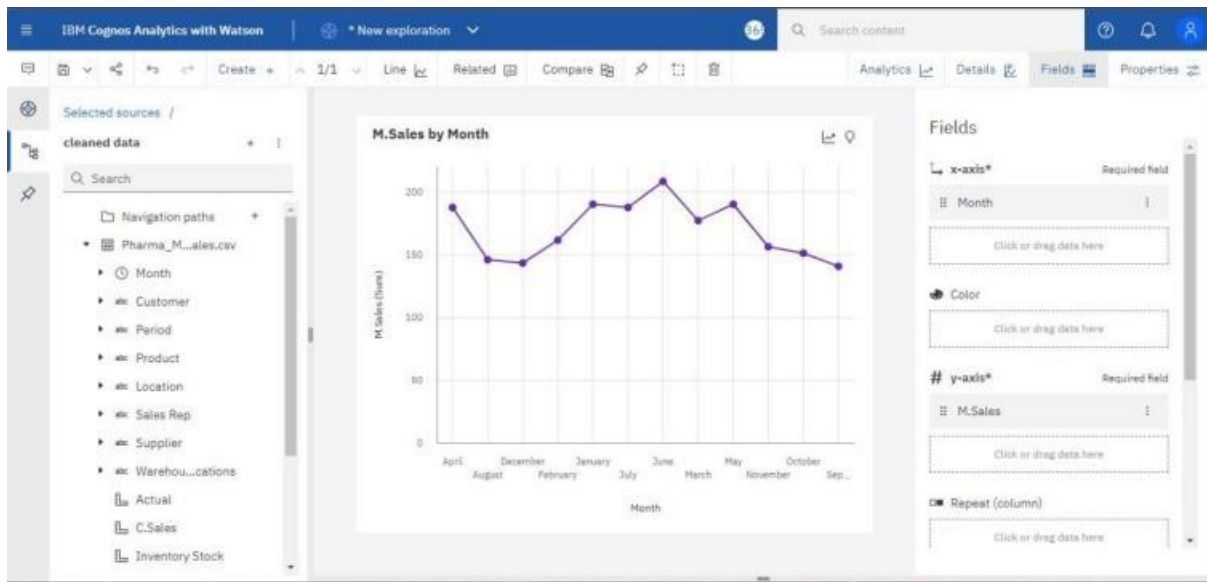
IBM Cognos Analytics with Watson | * New exploration | Search content

Create + | 1/1 | Line | Related | Compare | Analytics | Details | Fields | Properties

Selected sources /

cleaned data

Search

Navigation paths

Pharma_M...ales.csv

Month

Customer

Period

Product

Location

Sales Rep

Supplier

Warehou...cations

Actual

C.Sales

Inventory Stock

M.Sales by Month

200

150

100

50

0

M.Sales (Sum)

April
August
December
February
January
July
June
March
May
November
October
Sep...

Month

Fields

x-axis*

Required field

Month

Click or drag data here

Color

Click or drag data here

# y-axis*

Required field

M.Sales

Click or drag data here

Repeat (column)

Click or drag data here